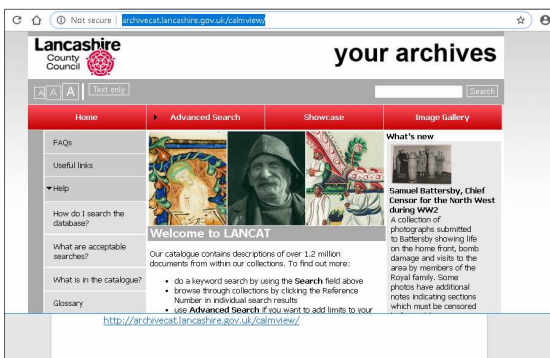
Not secure | archivecat.lancashire.gov.uk/calmview/

Lancashire County Council

your archives

A A A Text only

Search

Home

Advanced Search

Showcase

Image Gallery

FAQs

Useful links

Help

How do I search the database?

What are acceptable searches?

What is in the catalogue?

Glossary

Welcome to LANCAT

Our catalogue contains descriptions of over 1.2 million documents from within our collections. To find out more:

- do a keyword search by using the Search field above
- browse through collections by clicking the Reference Number in individual search results
- use Advanced Search if you want to add limits to your

What's new

Samuel Battersby, Chief Censor for the North West during WW2

A collection of photographs submitted to Battersby showing life on the home front, bomb damage and visits to the area by members of the Royal family. Some photos have additional notes indicating sections which must be censored

http://archivecat.lancashire.gov.uk/calmview/